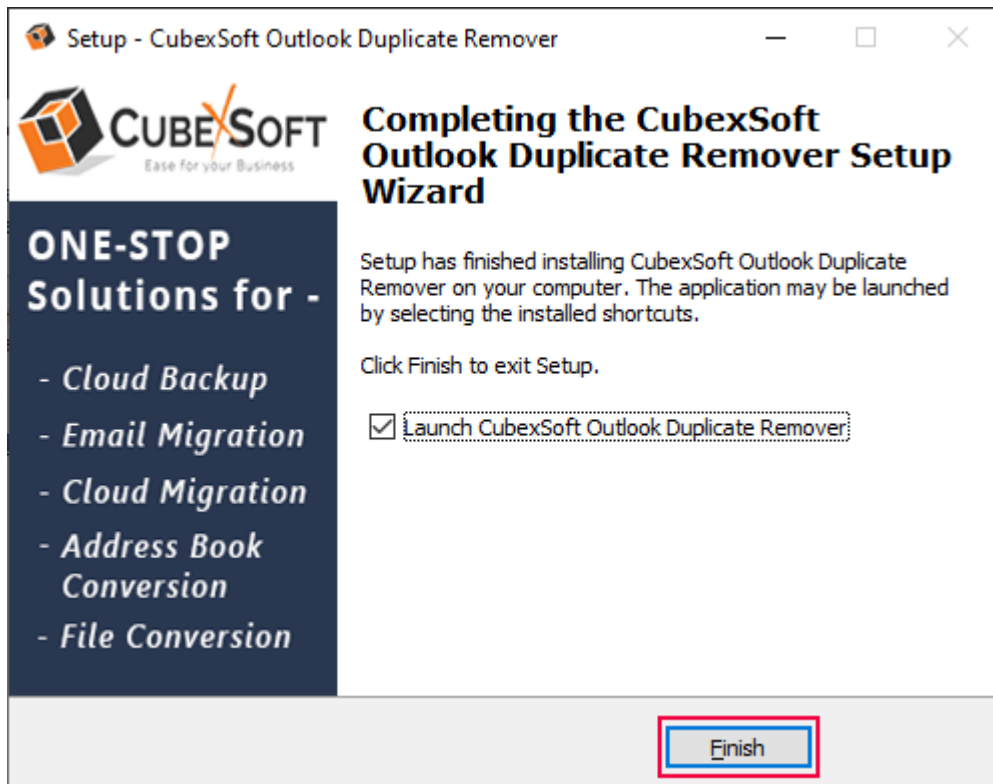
Setup - CubexSoft Outlook Duplicate Remover

CUBEXSOFT
Ease for your Business

ONE-STOP Solutions for -

- Cloud Backup
- Email Migration
- Cloud Migration
- Address Book Conversion
- File Conversion

Completing the CubexSoft Outlook Duplicate Remover Setup Wizard

Setup has finished installing CubexSoft Outlook Duplicate Remover on your computer. The application may be launched by selecting the installed shortcuts.

Click Finish to exit Setup.

Launch CubexSoft Outlook Duplicate Remover

Finish